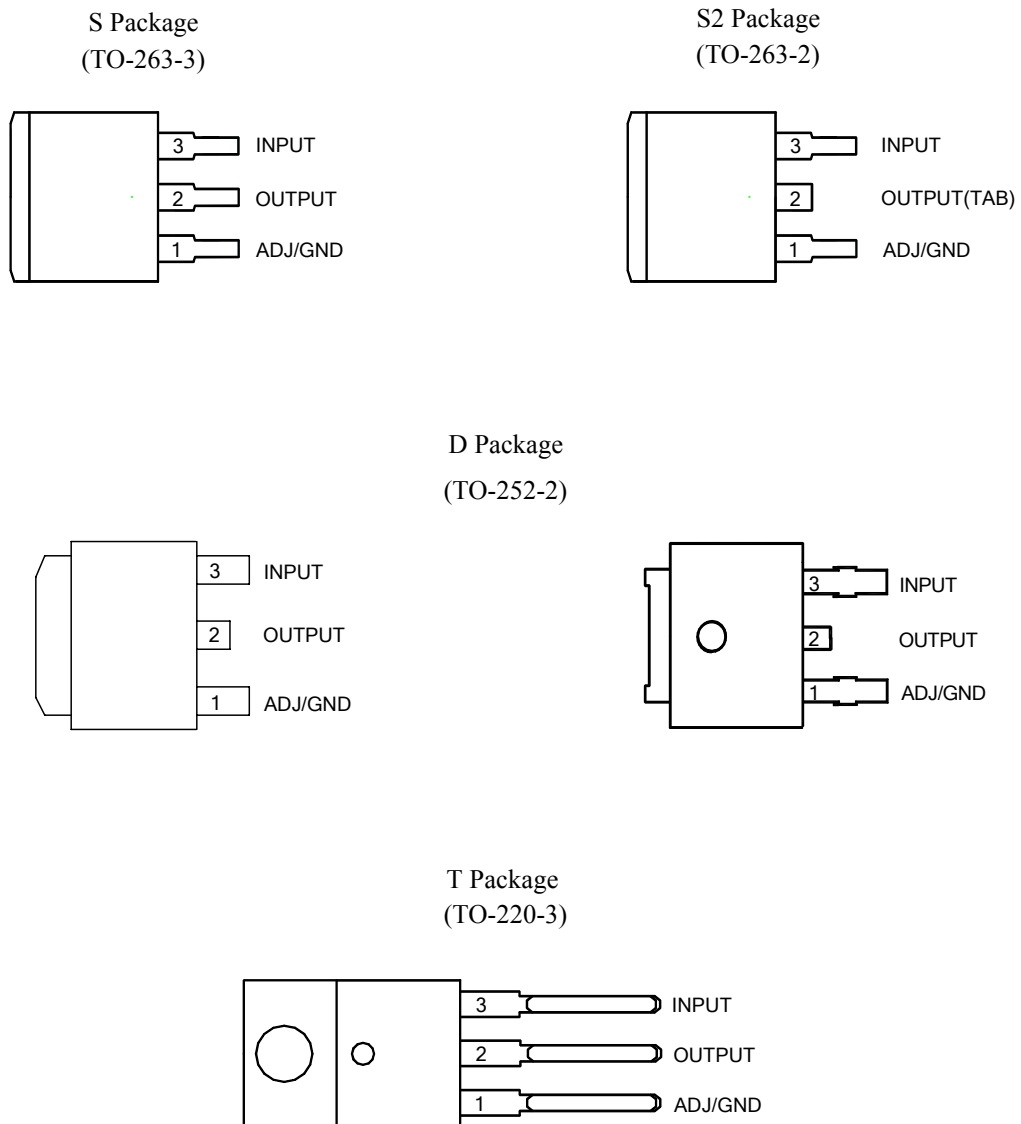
S Package
(TO-263-3)

3 INPUT
2 OUTPUT
1 ADJ/GND

S2 Package
(TO-263-2)

3 INPUT
2 OUTPUT(TAB)
1 ADJ/GND

D Package
(TO-252-2)

3 INPUT
2 OUTPUT
1 ADJ/GND

3 INPUT
2 OUTPUT
1 ADJ/GND

T Package
(TO-220-3)

3 INPUT
2 OUTPUT
1 ADJ/GND